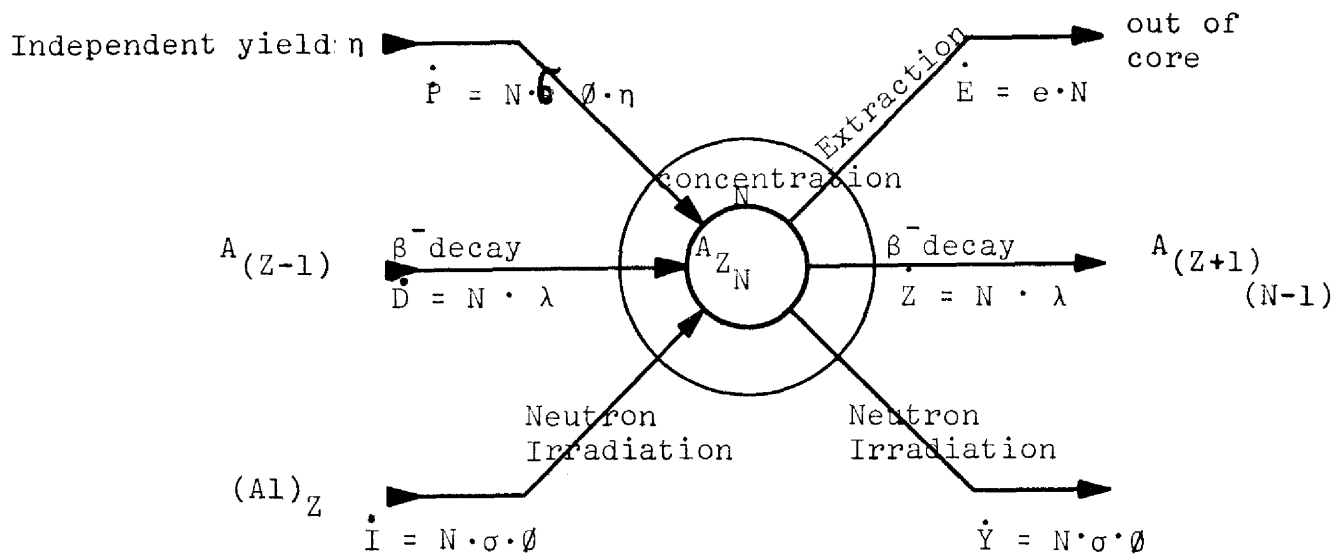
Independent yield η

$\dot{P} = N \cdot \sigma \cdot \emptyset \cdot \eta$

Extraction

out of core

$\dot{E} = e \cdot N$

concentration

N

$A_{(Z-1)}$

$\beta^{-}$decay

$\dot{D} = N \cdot \lambda$

$A_{Z_N}$

$\beta^{-}$decay

$\dot{Z} = N \cdot \lambda$

$A_{(Z+1)}$
$(N-1)$

Neutron Irradiation

Neutron Irradiation

$(A1)_Z$

$\dot{I} = N \cdot \sigma \cdot \emptyset$

$\dot{Y} = N \cdot \sigma \cdot \emptyset$